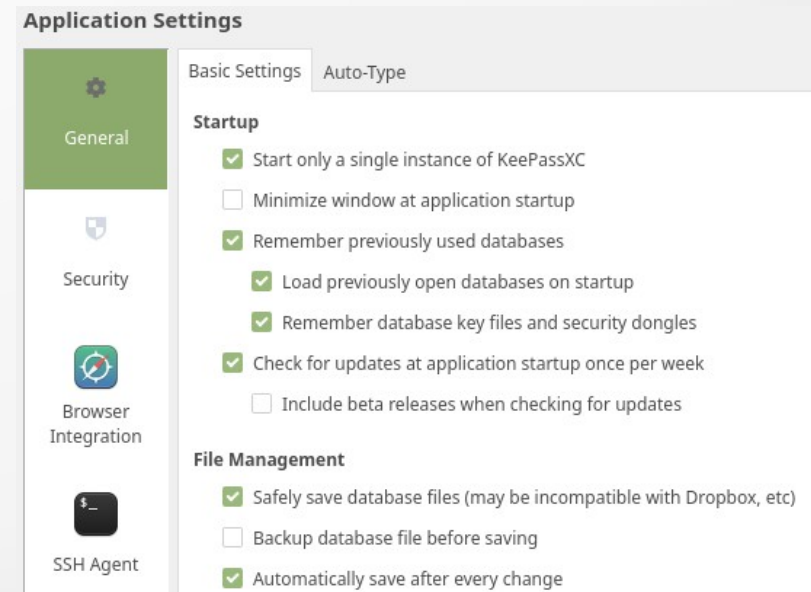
Application Settings

General

Security

Browser Integration

$_

SSH Agent

Basic Settings | Auto-Type

Startup

Start only a single instance of KeePassXC

Minimize window at application startup

Remember previously used databases

Load previously open databases on startup

Remember database key files and security dongles

Check for updates at application startup once per week

Include beta releases when checking for updates

File Management

Safely save database files (may be incompatible with Dropbox, etc)

Backup database file before saving

Automatically save after every change